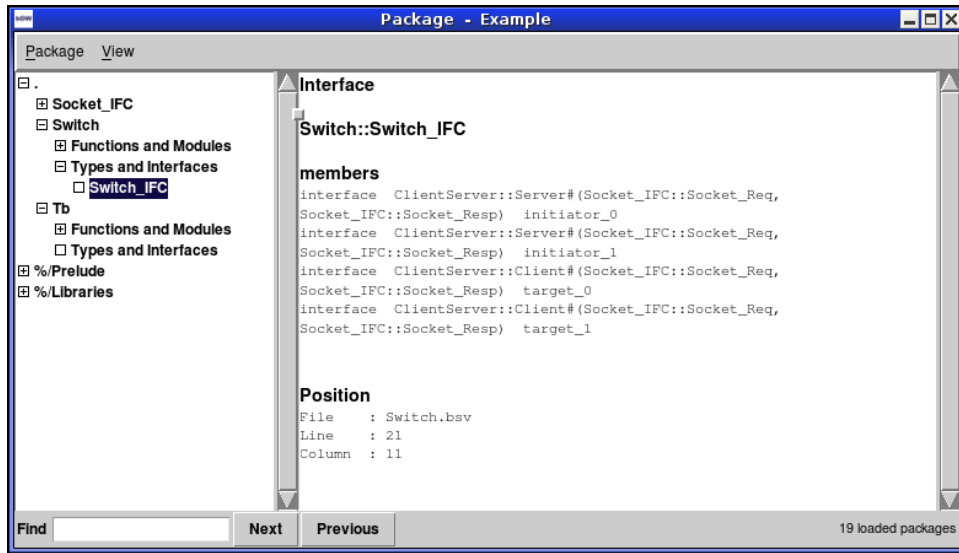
Package - Example

Package View

⊟ .
⊞ Socket_IFC
⊟ Switch
⊞ Functions and Modules
⊟ Types and Interfaces
☐ Switch_IFC
⊟ Tb
⊞ Functions and Modules
☐ Types and Interfaces
⊞ %/Prelude
⊞ %/Libraries

Interface

Switch::Switch_IFC

members

interface ClientServer::Server#(Socket_IFC::Socket_Req, Socket_IFC::Socket_Resp) initiator_0
interface ClientServer::Server#(Socket_IFC::Socket_Req, Socket_IFC::Socket_Resp) initiator_1
interface ClientServer::Client#(Socket_IFC::Socket_Req, Socket_IFC::Socket_Resp) target_0
interface ClientServer::Client#(Socket_IFC::Socket_Req, Socket_IFC::Socket_Resp) target_1

Position

File : Switch.bsv
Line : 21
Column : 11

Find Next Previous 19 loaded packages